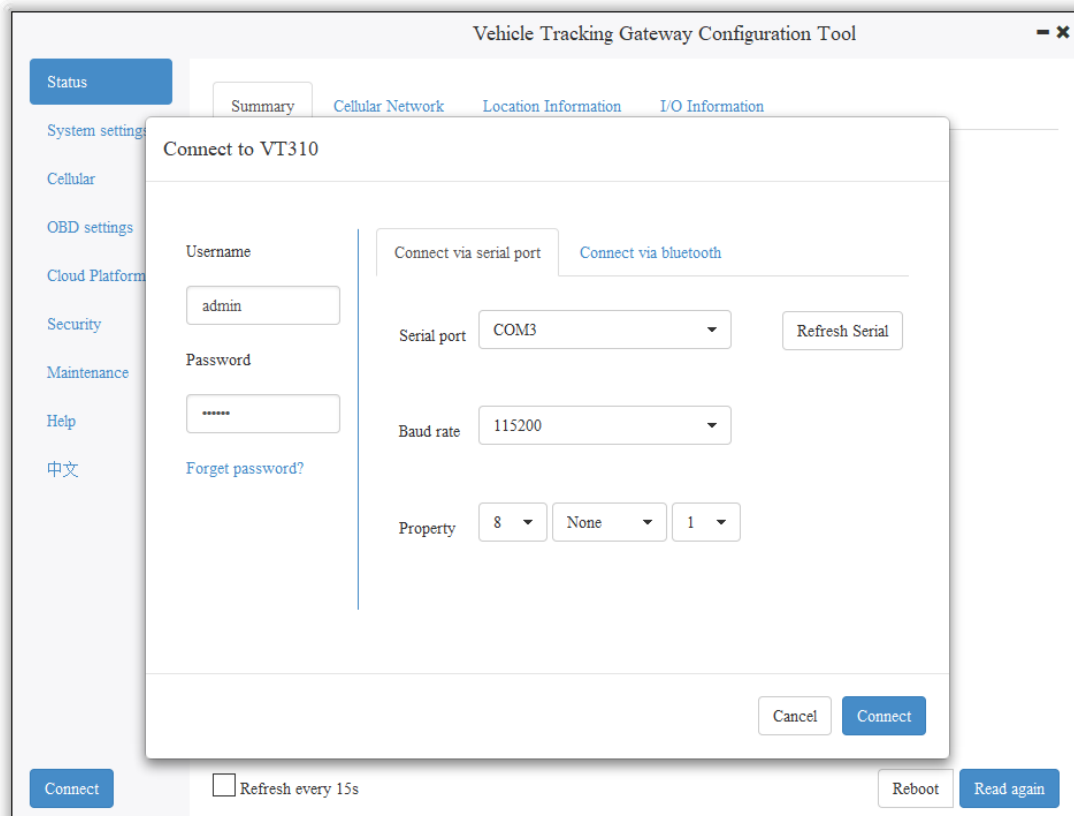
Vehicle Tracking Gateway Configuration Tool

Status
System settings
Cellular
OBD settings
Cloud Platform
Security
Maintenance
Help
中文

Summary
Cellular Network
Location Information
I/O Information

Connect to VT310

Username
admin
Password
••••••
Forget password?

Connect via serial port
Connect via bluetooth

Serial port
COM3
Refresh Serial

Baud rate
115200

Property
8
None
1

Cancel
Connect

Connect
Refresh every 15s
Reboot
Read again